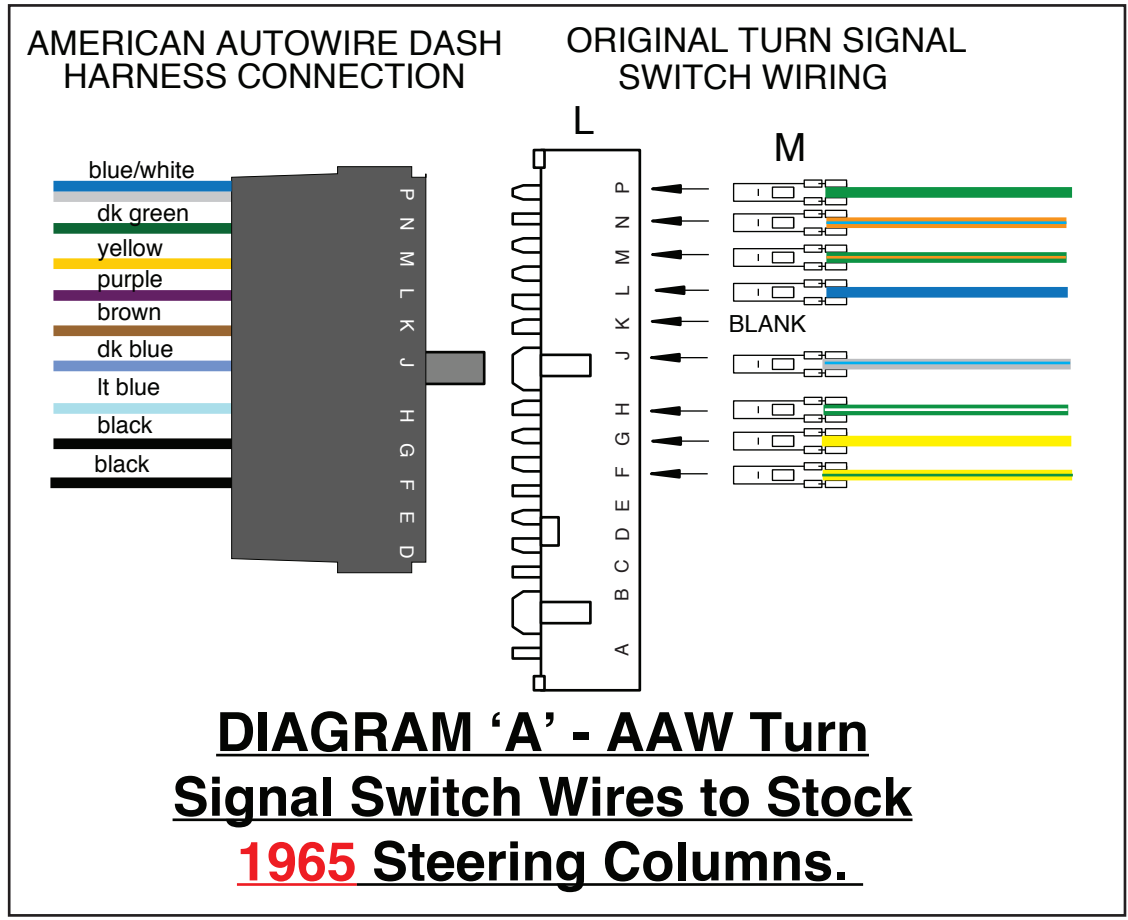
AMERICAN AUTOWIRE DASH HARNESS CONNECTION

ORIGINAL TURN SIGNAL SWITCH WIRING

L

M

blue/white
dk green
yellow
purple
brown
dk blue
lt blue
black
black

P N M L K J H G F E D

P N M L K J H G F E D C B A

BLANK

DIAGRAM ‘A’ - AAW Turn Signal Switch Wires to Stock 1965 Steering Columns.